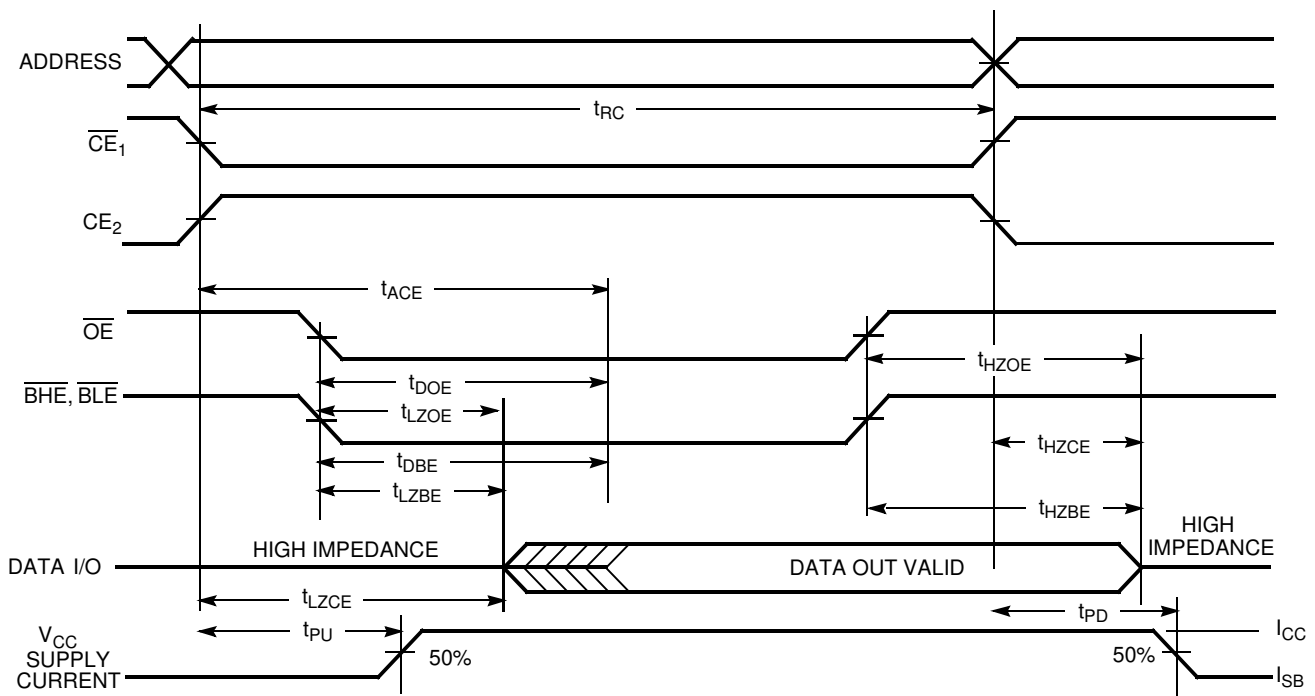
ADDRESS

$t_{RC}$

$\overline{CE}_1$

$CE_2$

$t_{ACE}$

$\overline{OE}$

$t_{HZOE}$

$t_{DOE}$

$\overline{BHE}$, $\overline{BLE}$

$t_{LZOE}$

$t_{HZCE}$

$t_{DBE}$

$t_{LZBE}$

$t_{HZBE}$

HIGH IMPEDANCE

DATA I/O

HIGH IMPEDANCE

DATA OUT VALID

$t_{LZCE}$

$t_{PD}$

$V_{CC}$ SUPPLY CURRENT

$t_{PU}$

50%

50%

$I_{CC}$

$I_{SB}$